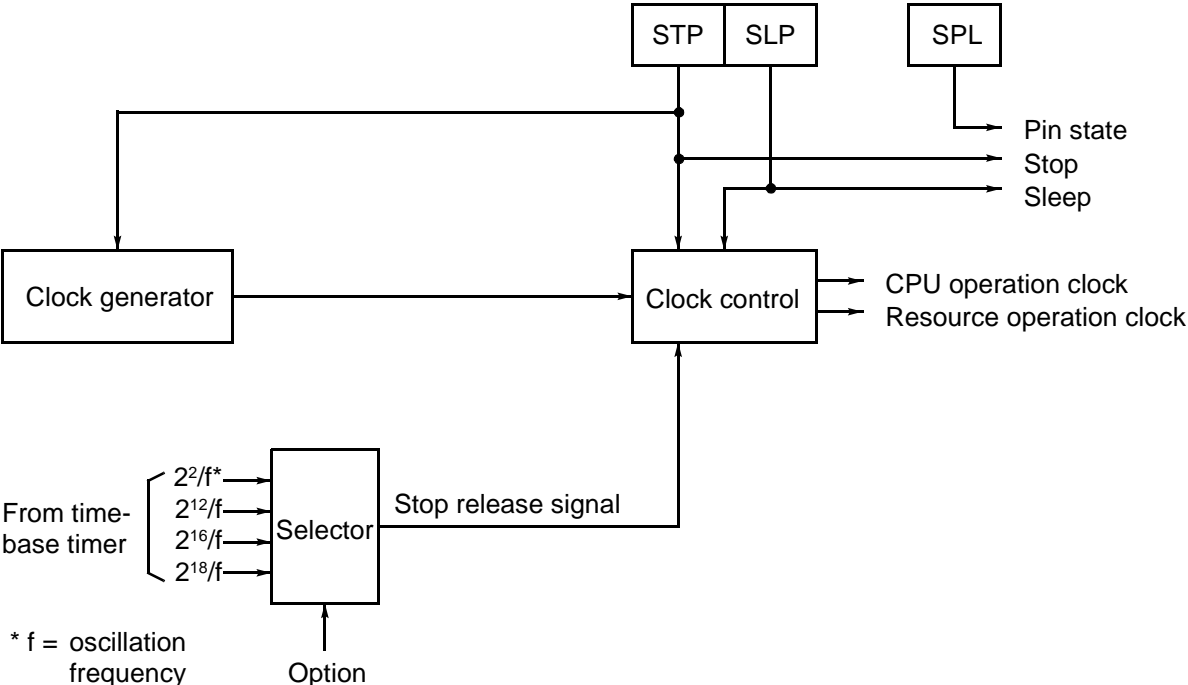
STP
SLP
SPL
Pin state
Stop
Sleep
Clock generator
Clock control
CPU operation clock
Resource operation clock
From time-base timer
$2^2/f$*
$2^{12}/f$
$2^{16}/f$
$2^{18}/f$
Selector
Stop release signal
* f = oscillation frequency
Option